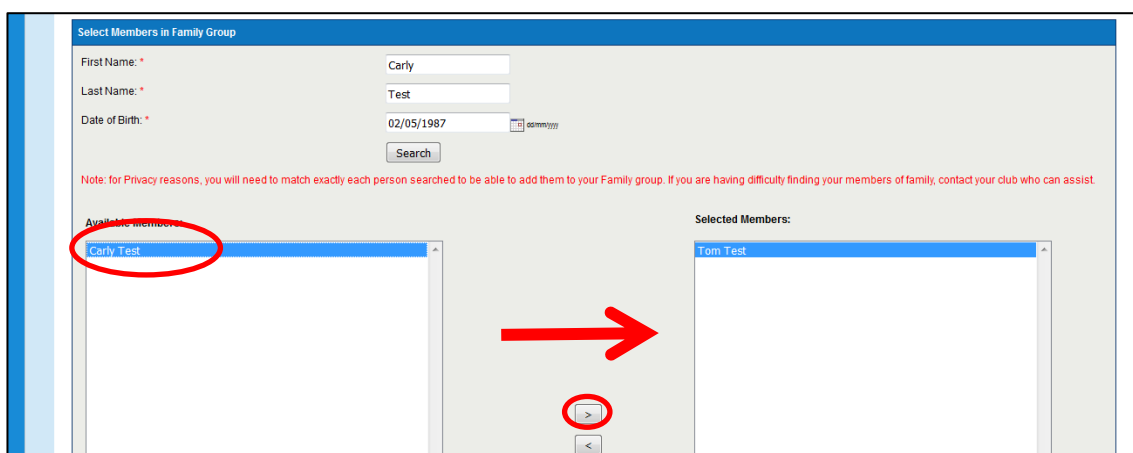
Select Members in Family Group

First Name: * Carly

Last Name: * Test

Date of Birth: * 02/05/1987 dd/mm/yyyy

Search

Note: for Privacy reasons, you will need to match exactly each person searched to be able to add them to your Family group. If you are having difficulty finding your members of family, contact your club who can assist.

Available Members:

Carly Test

Selected Members:

Tom Test

>

<